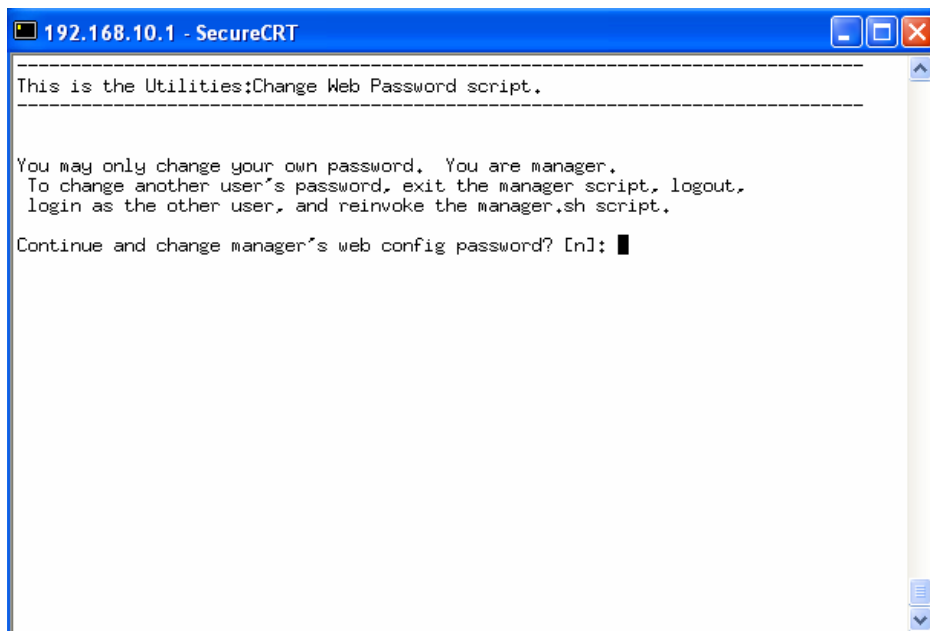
192.168.10.1 - SecureCRT

--------------------------------------------------------------------------------
This is the Utilities:Change Web Password script.
--------------------------------------------------------------------------------

You may only change your own password. You are manager.
To change another user's password, exit the manager script, logout, login as the other user, and reinvoke the manager.sh script.

Continue and change manager's web config password? [n]: